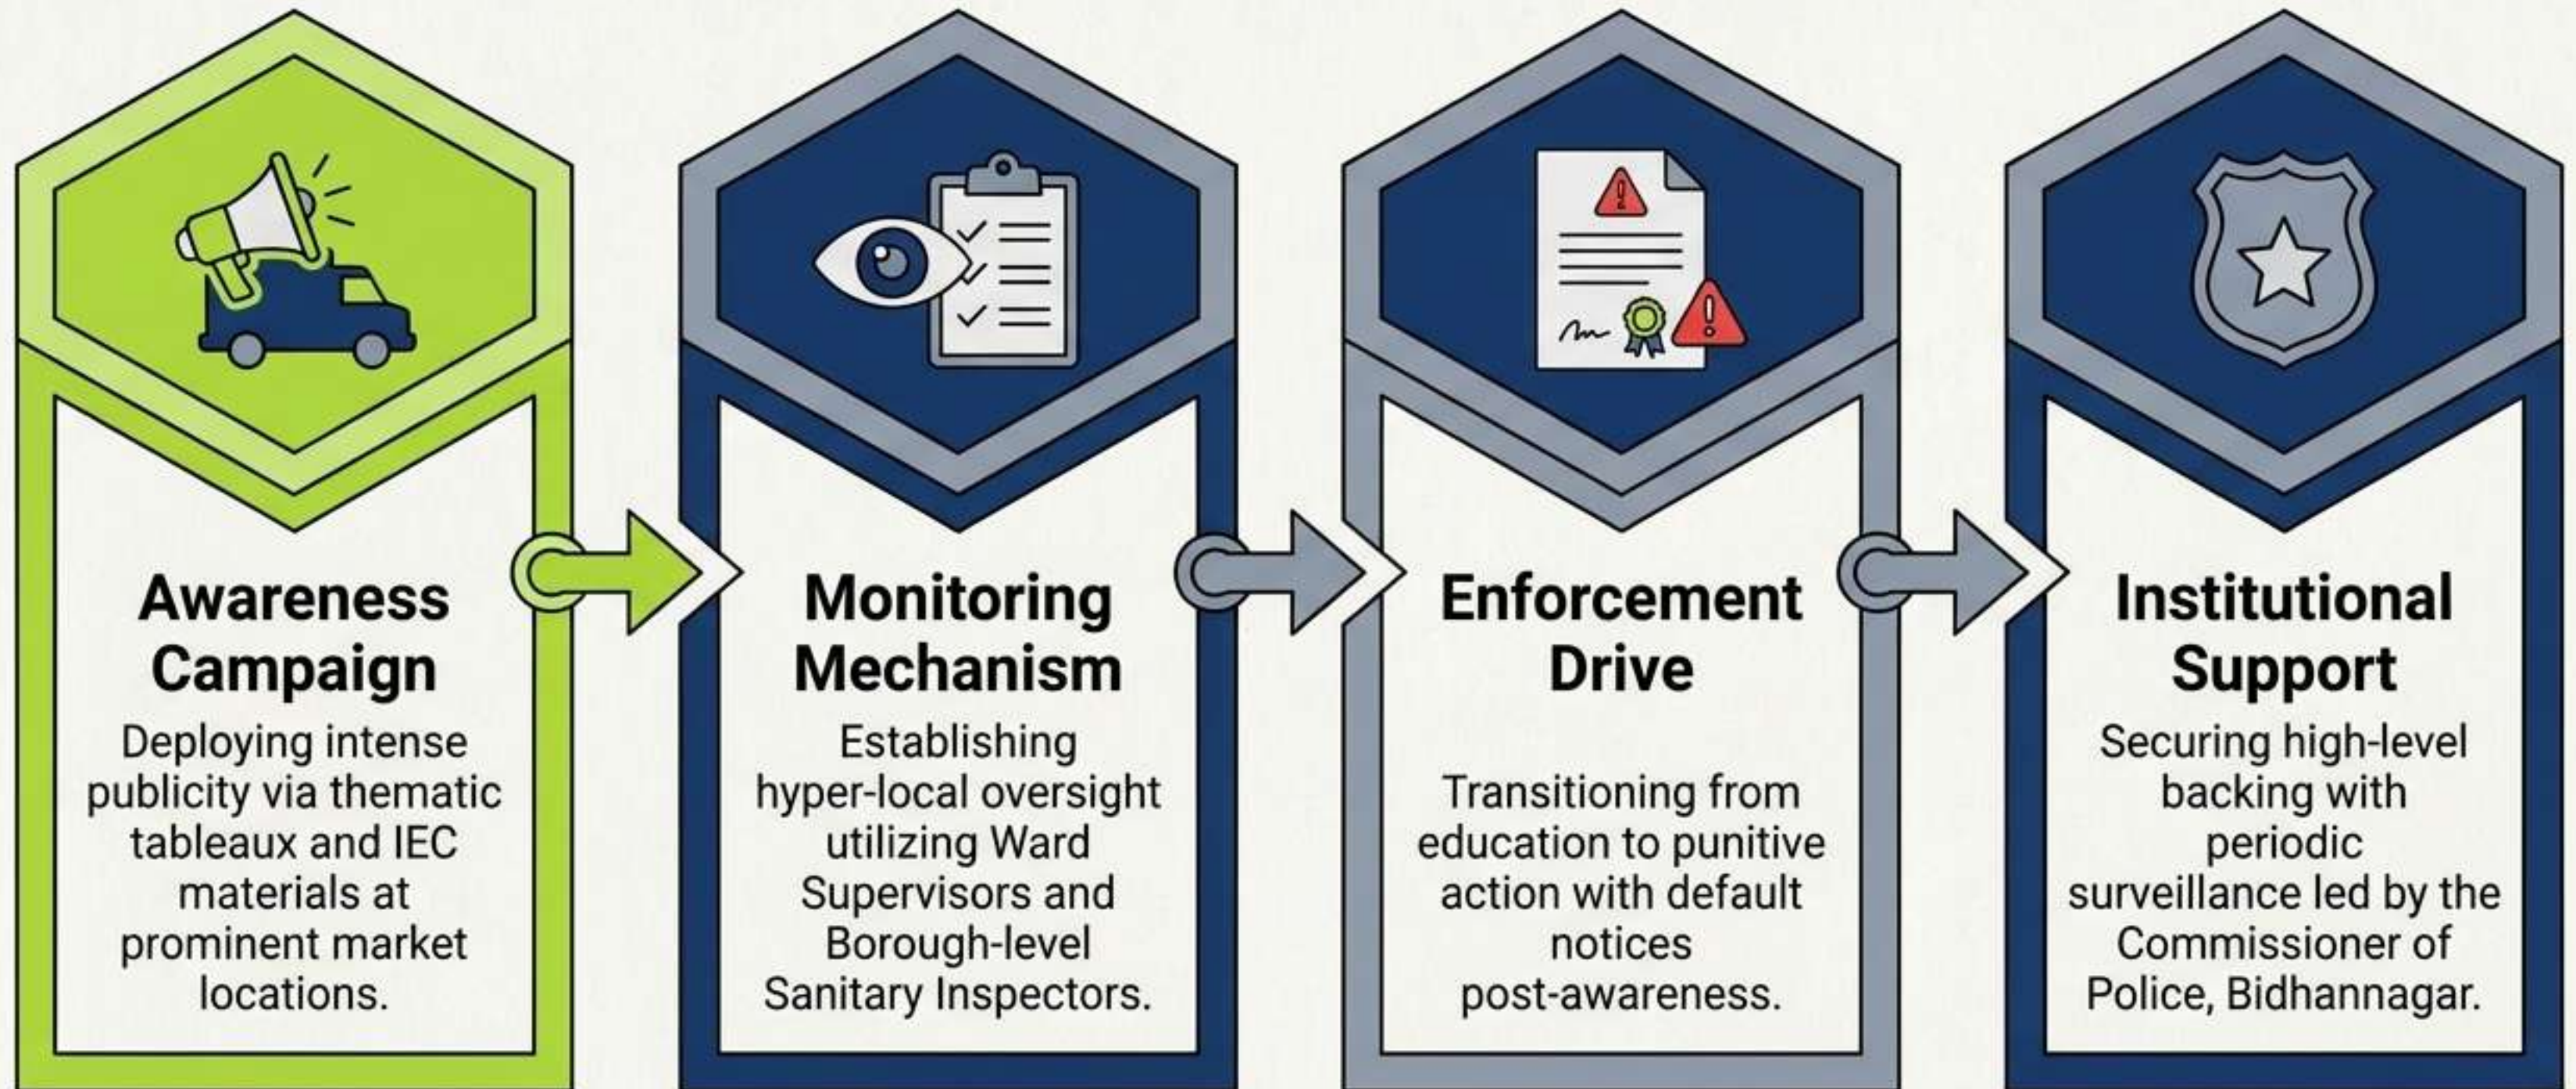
Awareness Campaign

Deploying intense publicity via thematic tableaux and IEC materials at prominent market locations.

Monitoring Mechanism

Establishing hyper-local oversight utilizing Ward Supervisors and Borough-level Sanitary Inspectors.

Enforcement Drive

Transitioning from education to punitive action with default notices post-awareness.

Institutional Support

Securing high-level backing with periodic surveillance led by the Commissioner of Police, Bidhannagar.